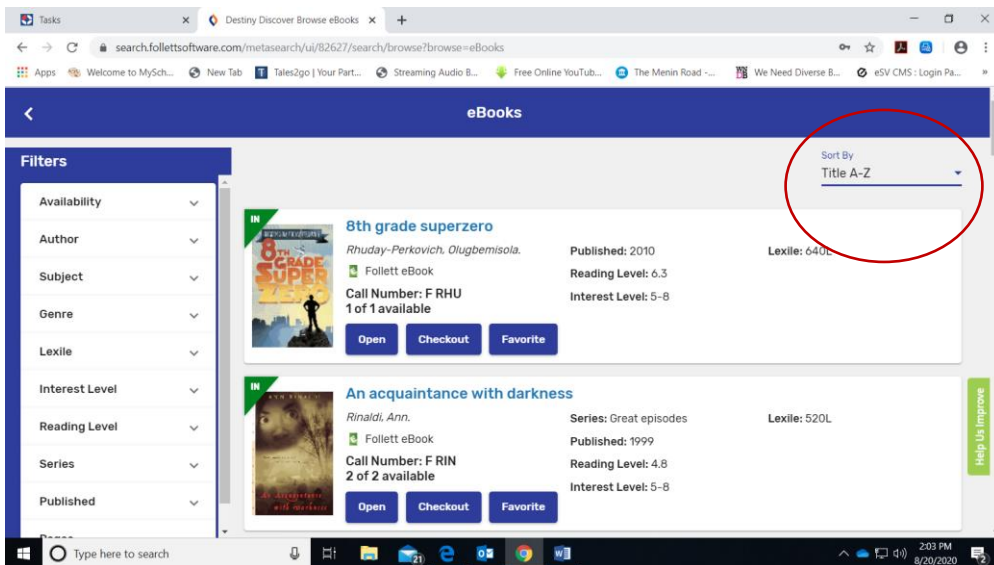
Tasks ×
Destiny Discover Browse eBooks ×
+

search.follettsoftware.com/metasearch/ui/82627/search/browse?browse=eBooks

Apps
Welcome to MySch...
New Tab
Tales2go | Your Part...
Streaming Audio B...
Free Online YouTub...
The Menin Road -...
We Need Diverse B...
eSV CMS : Login Pa...

eBooks

Filters

Availability
Author
Subject
Genre
Lexile
Interest Level
Reading Level
Series
Published
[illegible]

Sort By
Title A-Z

IN
8th grade superzero
Rhuday-Perkovich, Olugbemisola.
Follett eBook
Call Number: F RHU
1 of 1 available
Published: 2010
Reading Level: 6.3
Interest Level: 5-8
Lexile: 640L
Open
Checkout
Favorite

IN
An acquaintance with darkness
Rinaldi, Ann.
Follett eBook
Call Number: F RIN
2 of 2 available
Series: Great episodes
Published: 1999
Reading Level: 4.8
Interest Level: 5-8
Lexile: 520L
Open
Checkout
Favorite

Help Us Improve

Type here to search
2:03 PM
8/20/2020